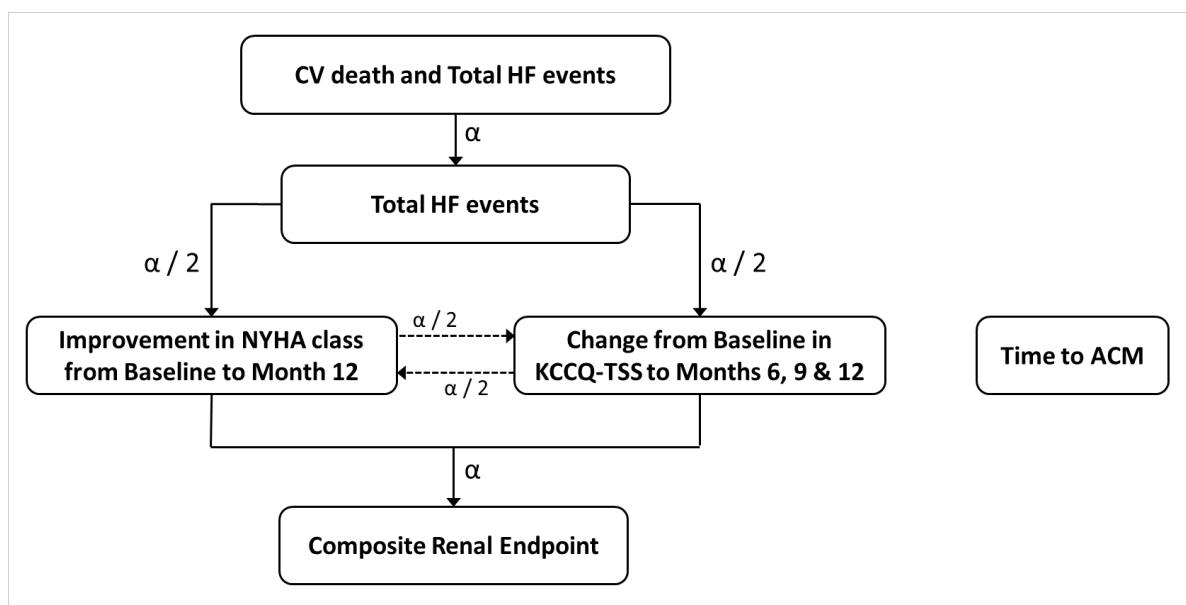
CV death and Total HF events

$\alpha$

Total HF events

$\alpha / 2$

$\alpha / 2$

Improvement in NYHA class from Baseline to Month 12

$\alpha / 2$

$\alpha / 2$

Change from Baseline in KCCQ-TSS to Months 6, 9 & 12

Time to ACM

$\alpha$

Composite Renal Endpoint